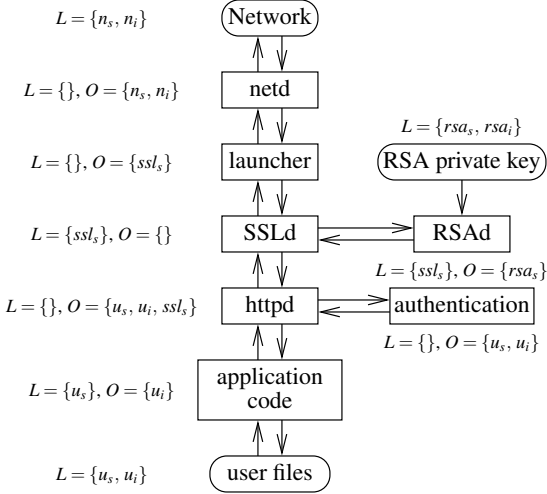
$L = \{n_s, n_i\}$

Network

$L = \{\}, O = \{n_s, n_i\}$

netd

$L = \{rsa_s, rsa_i\}$

$L = \{\}, O = \{ssl_s\}$

launcher

RSA private key

$L = \{ssl_s\}, O = \{\}$

SSLd

RSAd

$L = \{ssl_s\}, O = \{rsa_s\}$

$L = \{\}, O = \{u_s, u_i, ssl_s\}$

httpd

authentication

$L = \{\}, O = \{u_s, u_i\}$

$L = \{u_s\}, O = \{u_i\}$

application code

$L = \{u_s, u_i\}$

user files